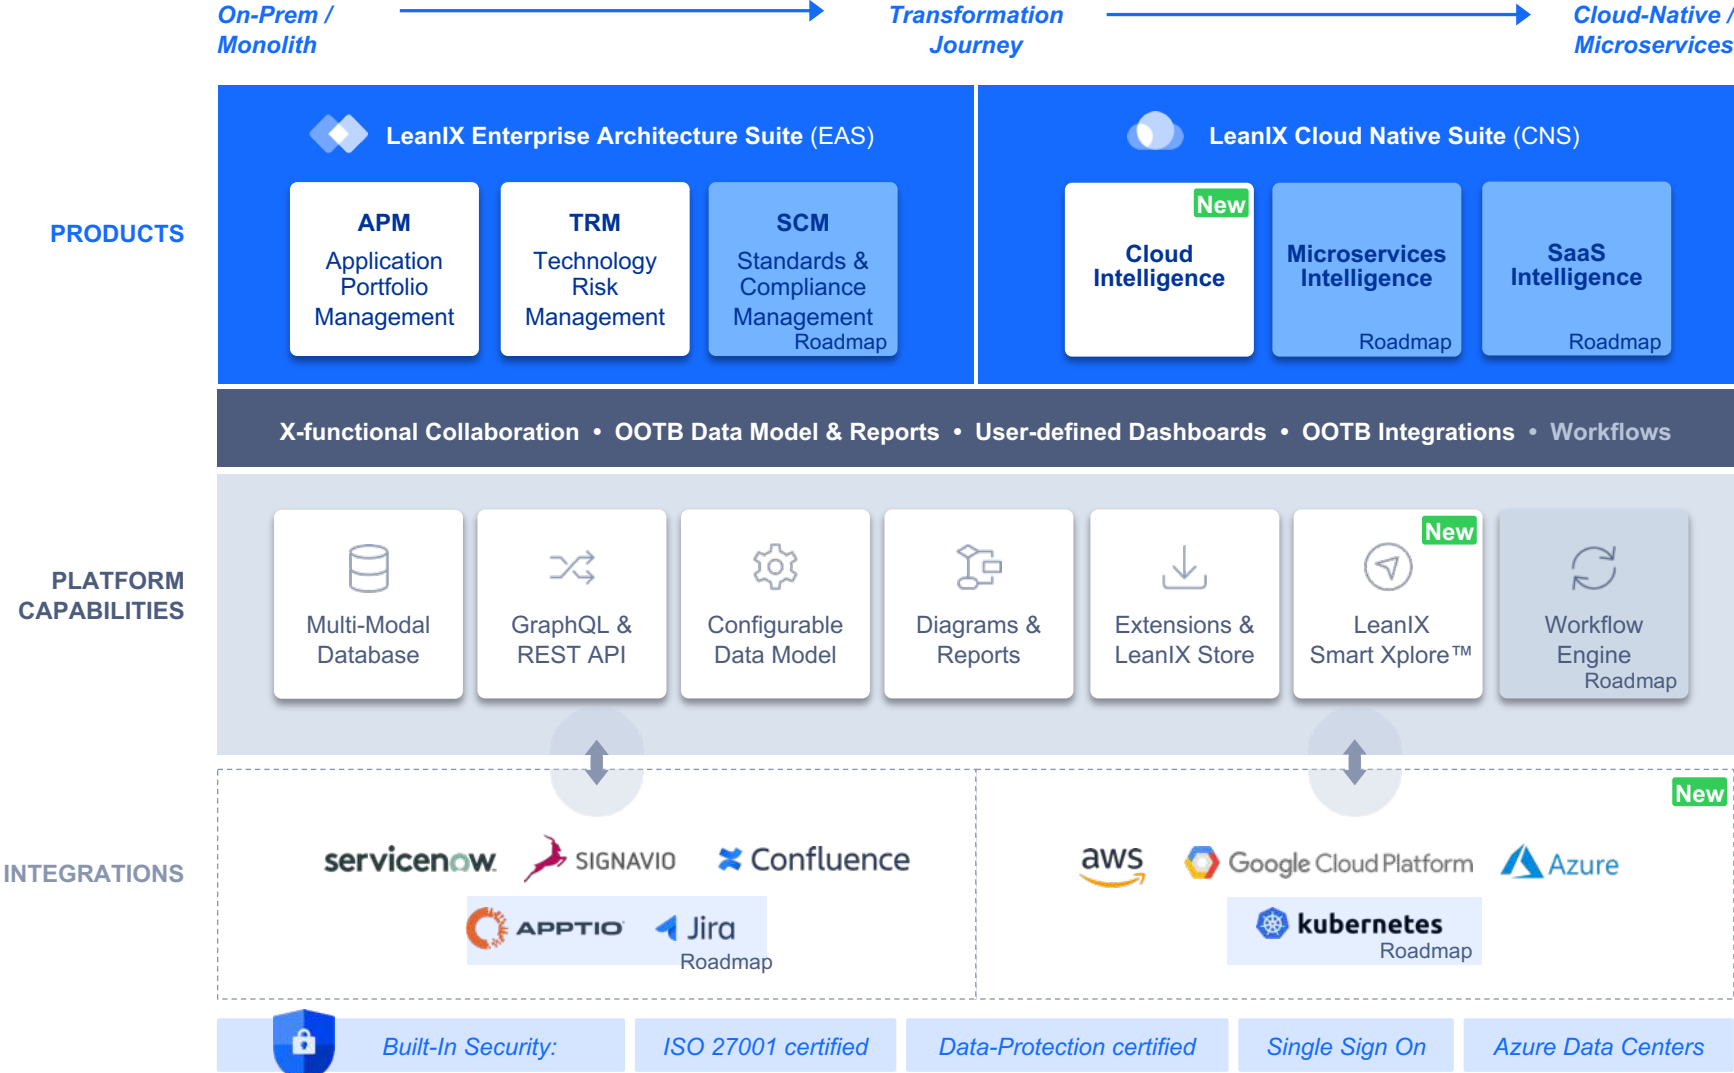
On-Prem / Monolith

Transformation Journey

Cloud-Native / Microservices

PRODUCTS

LeanIX Enterprise Architecture Suite (EAS)

APM
Application Portfolio Management

TRM
Technology Risk Management

SCM
Standards & Compliance Management
Roadmap

LeanIX Cloud Native Suite (CNS)

New
Cloud Intelligence

Microservices Intelligence
Roadmap

SaaS Intelligence
Roadmap

X-functional Collaboration • OOTB Data Model & Reports • User-defined Dashboards • OOTB Integrations • Workflows

PLATFORM CAPABILITIES

Multi-Modal Database

GraphQL & REST API

Configurable Data Model

Diagrams & Reports

Extensions & LeanIX Store

New
LeanIX Smart Xplore™

Workflow Engine
Roadmap

INTEGRATIONS

servicenow

SIGNAVIO

Confluence

APPTIO

Jira
Roadmap

New

aws

Google Cloud Platform

Azure

kubernetes
Roadmap

Built-In Security:

ISO 27001 certified

Data-Protection certified

Single Sign On

Azure Data Centers